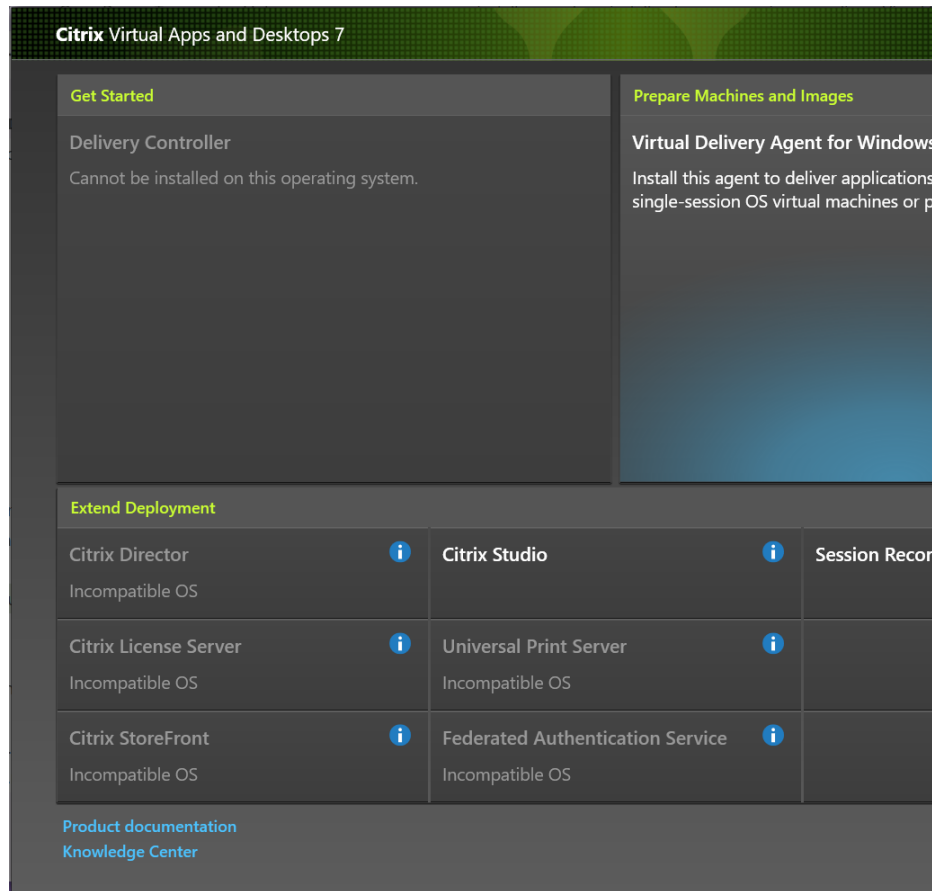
Citrix Virtual Apps and Desktops 7

Get Started

Delivery Controller

Cannot be installed on this operating system.

Prepare Machines and Images

Virtual Delivery Agent for Windows

Install this agent to deliver applications single-session OS virtual machines or p

Extend Deployment

Citrix Director

Incompatible OS

Citrix Studio

Session Recor

Citrix License Server

Incompatible OS

Universal Print Server

Incompatible OS

Citrix StoreFront

Incompatible OS

Federated Authentication Service

Incompatible OS

Product documentation
Knowledge Center